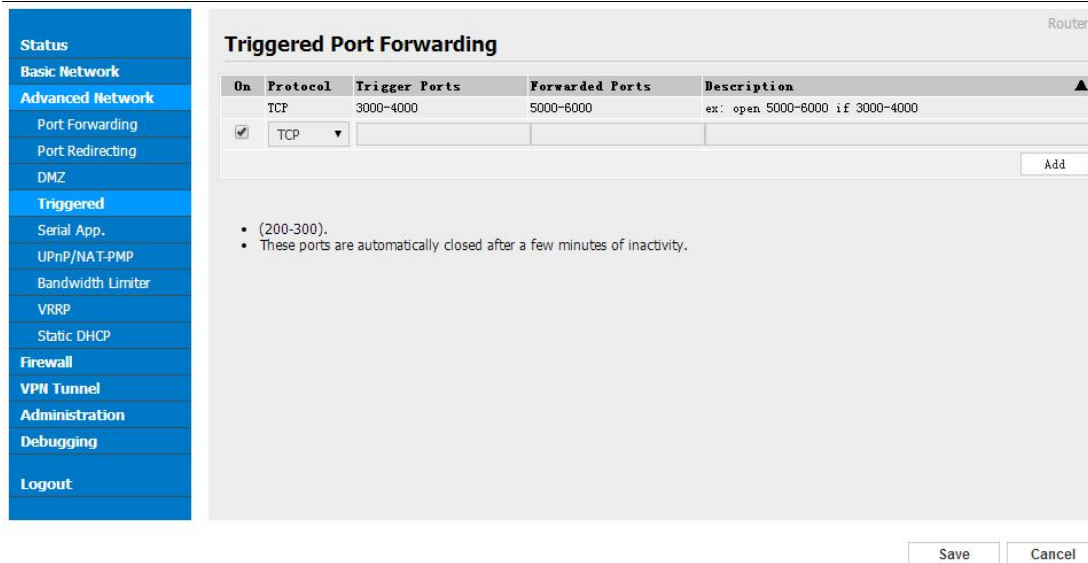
Status
Basic Network
Advanced Network
Port Forwarding
Port Redirecting
DMZ
Triggered
Serial App.
UPnP/NAT-PMP
Bandwidth Limiter
VRRP
Static DHCP
Firewall
VPN Tunnel
Administration
Debugging
Logout

Router

Triggered Port Forwarding

| On | Protocol | Trigger Ports | Forwarded Ports | Description |
|---|---|---|---|---|
| | TCP | 3000-4000 | 5000-6000 | ex: open 5000-6000 if 3000-4000 |
| ✔ | TCP ▾ | | | |

Add

• (200-300).
• These ports are automatically closed after a few minutes of inactivity.

Save
Cancel